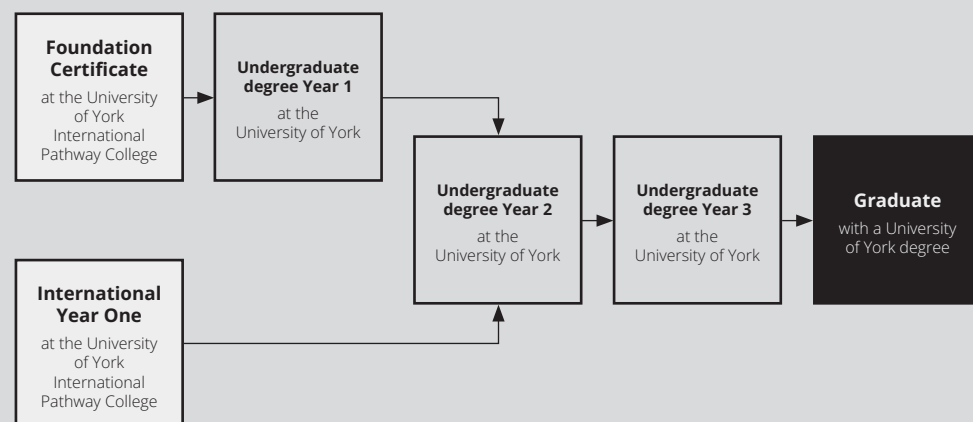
Foundation Certificate
at the University of York International Pathway College

Undergraduate degree Year 1
at the University of York

Undergraduate degree Year 2
at the University of York

Undergraduate degree Year 3
at the University of York

Graduate
with a University of York degree

International Year One
at the University of York International Pathway College